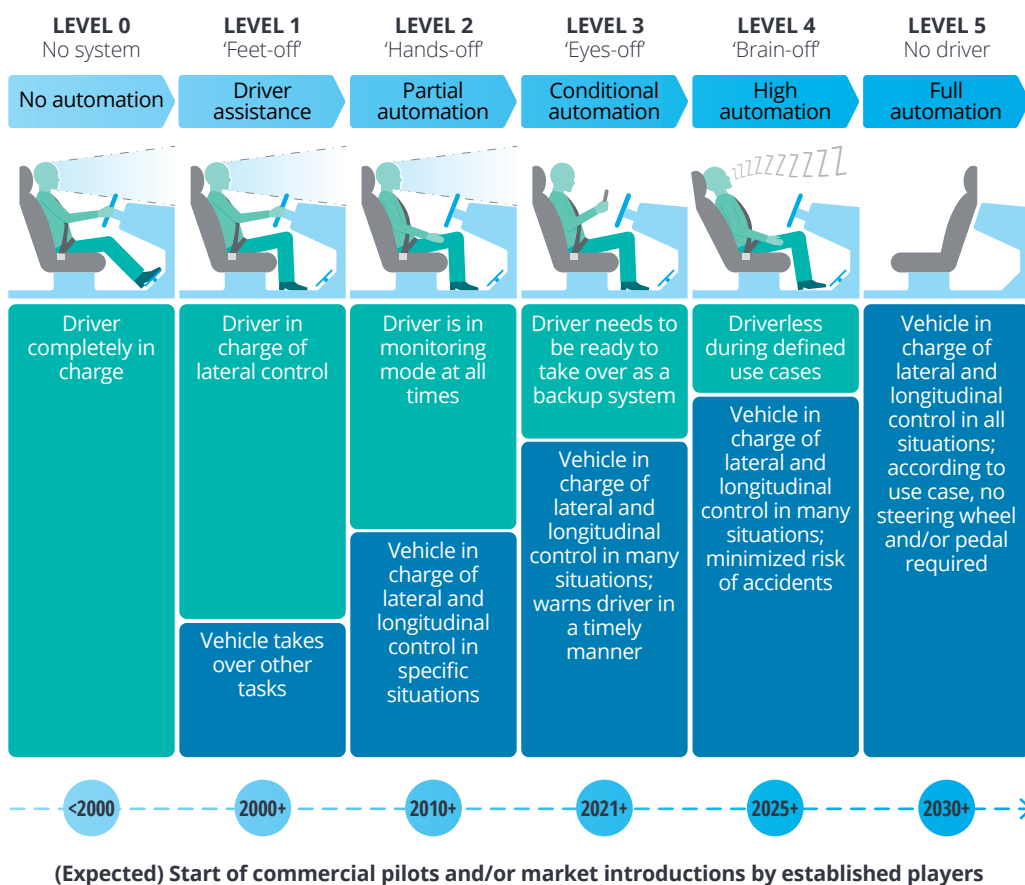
LEVEL 0
No system

LEVEL 1
'Feet-off'

LEVEL 2
'Hands-off'

LEVEL 3
'Eyes-off'

LEVEL 4
'Brain-off'

LEVEL 5
No driver

No automation

Driver assistance

Partial automation

Conditional automation

High automation

Full automation

ZZZZZZZZ

Driver completely in charge

Driver in charge of lateral control

Vehicle takes over other tasks

Driver is in monitoring mode at all times

Vehicle in charge of lateral and longitudinal control in specific situations

Driver needs to be ready to take over as a backup system

Vehicle in charge of lateral and longitudinal control in many situations; warns driver in a timely manner

Driverless during defined use cases

Vehicle in charge of lateral and longitudinal control in many situations; minimized risk of accidents

Vehicle in charge of lateral and longitudinal control in all situations; according to use case, no steering wheel and/or pedal required

<2000

2000+

2010+

2021+

2025+

2030+

(Expected) Start of commercial pilots and/or market introductions by established players